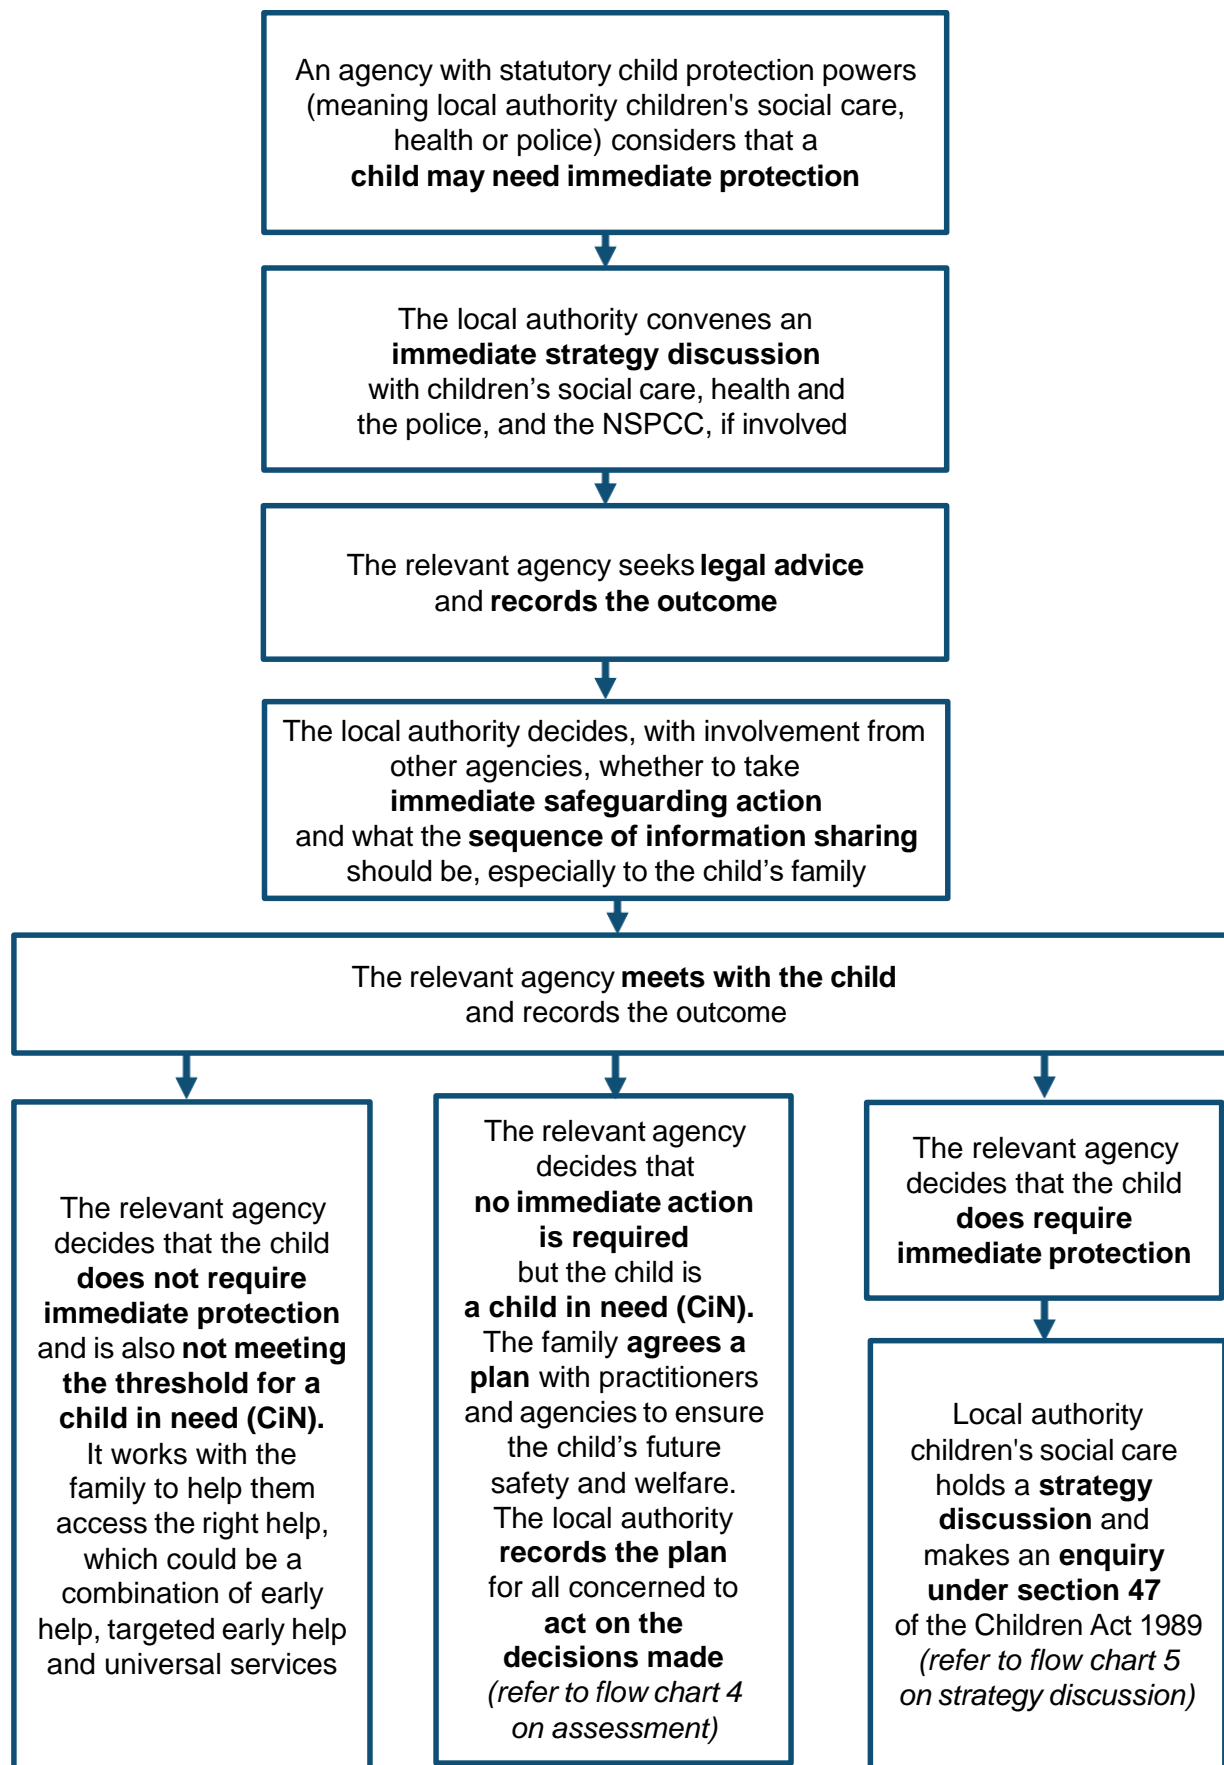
An agency with statutory child protection powers (meaning local authority children's social care, health or police) considers that a **child may need immediate protection**

The local authority convenes an **immediate strategy discussion** with children's social care, health and the police, and the NSPCC, if involved

The relevant agency seeks **legal advice** and **records the outcome**

The local authority decides, with involvement from other agencies, whether to take **immediate safeguarding action** and what the **sequence of information sharing** should be, especially to the child's family

The relevant agency **meets with the child** and records the outcome

The relevant agency decides that the child **does not require immediate protection** and is also **not meeting the threshold for a child in need (CiN).** It works with the family to help them access the right help, which could be a combination of early help, targeted early help and universal services

The relevant agency decides that **no immediate action is required** but the child is **a child in need (CiN).** The family **agrees a plan** with practitioners and agencies to ensure the child's future safety and welfare. The local authority **records the plan** for all concerned to **act on the decisions made** *(refer to flow chart 4 on assessment)*

The relevant agency decides that the child **does require immediate protection**

Local authority children's social care holds a **strategy discussion** and makes an **enquiry under section 47** of the Children Act 1989 *(refer to flow chart 5 on strategy discussion)*